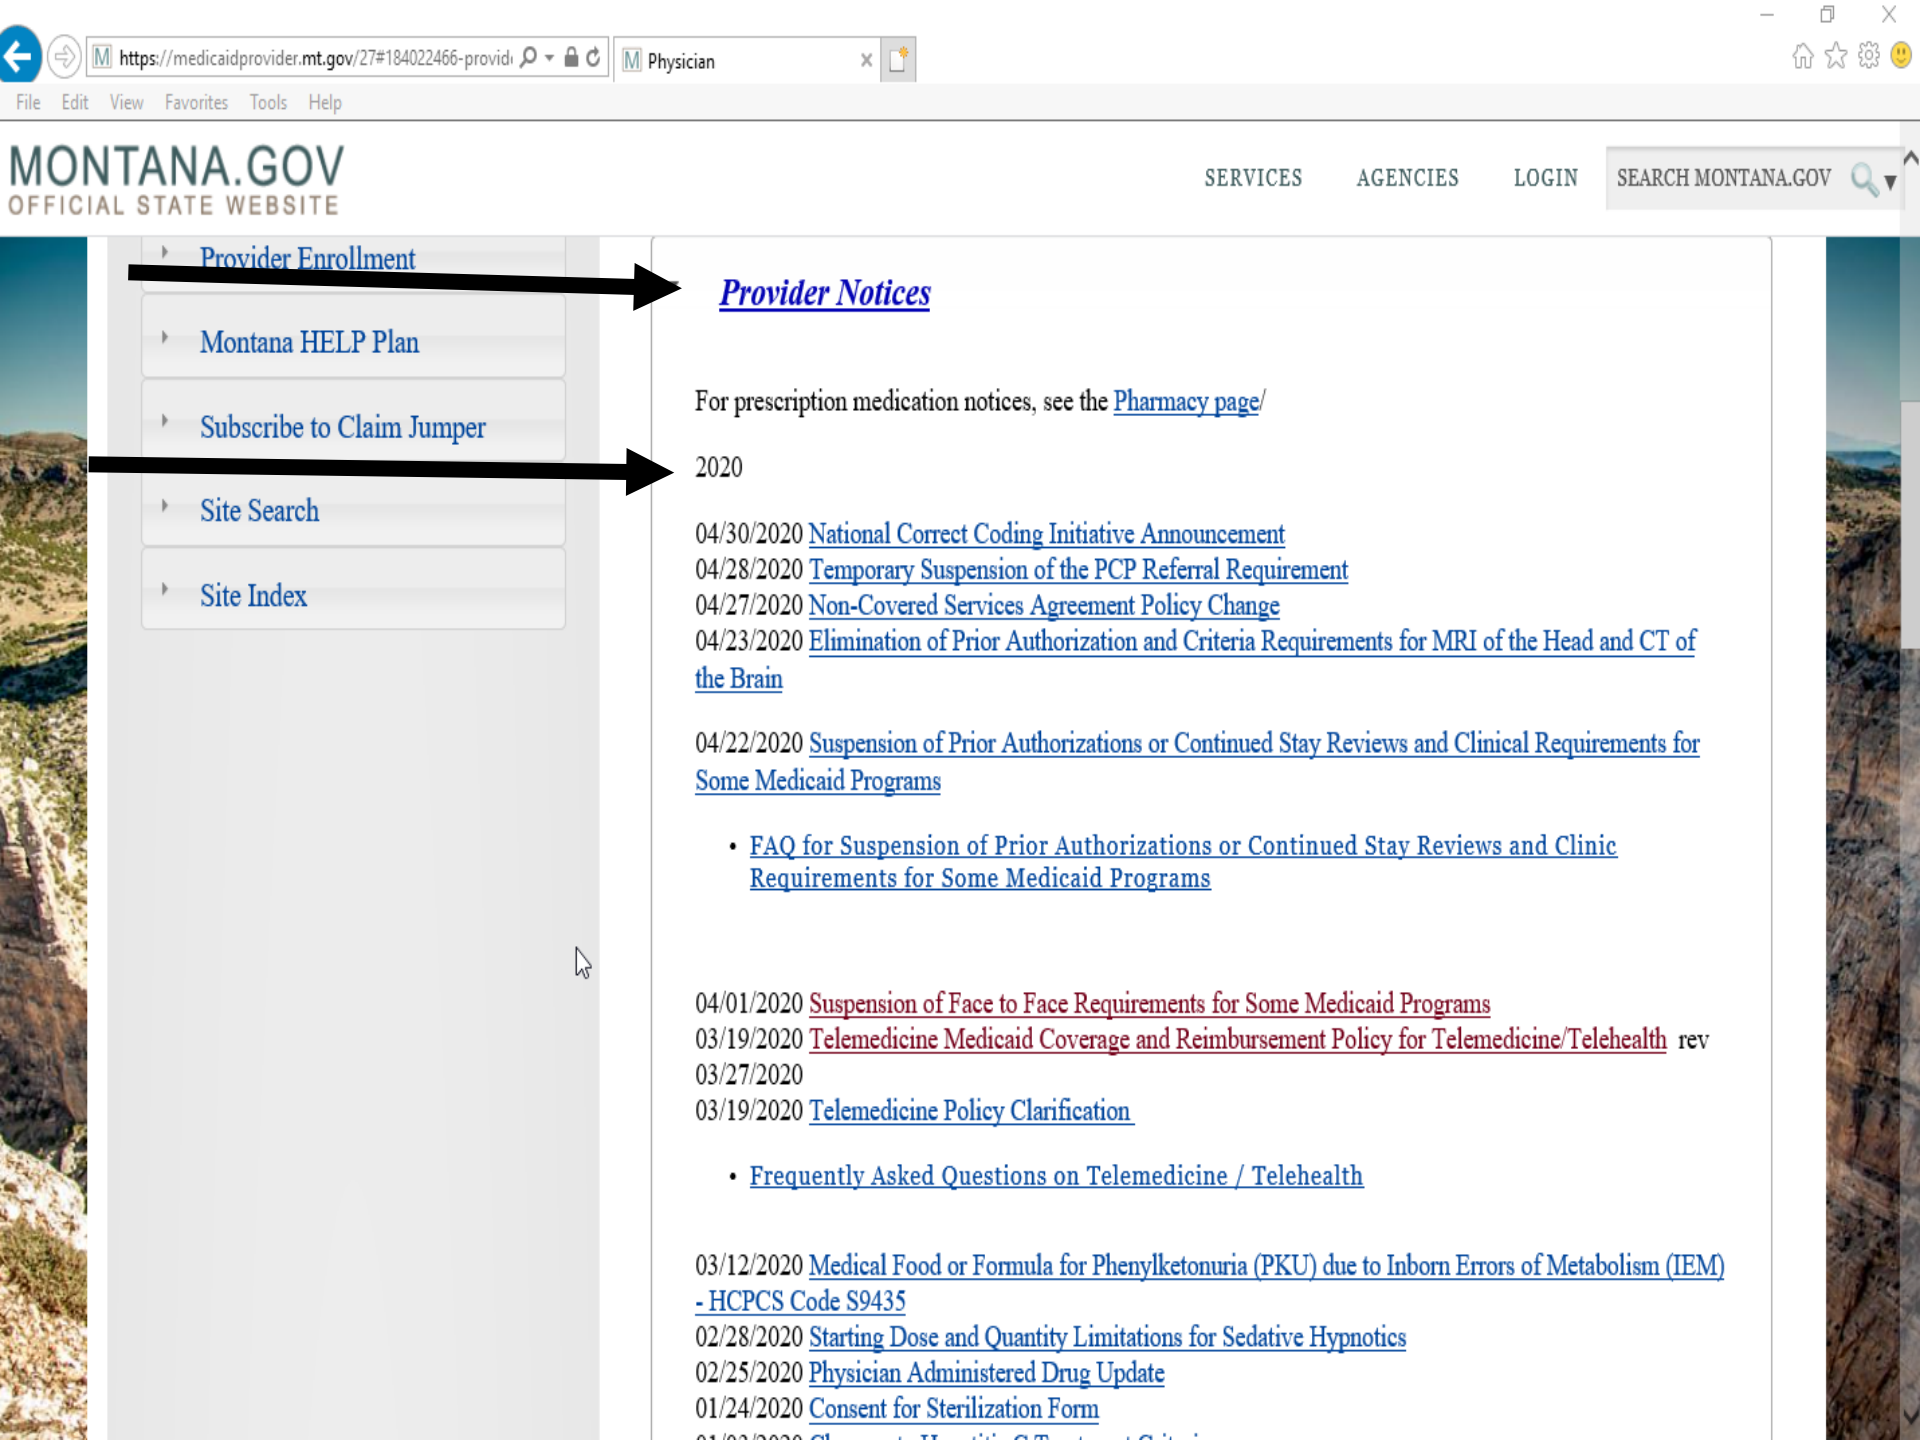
https://medicaidprovider.mt.gov/27#184022466-provid

Physician

File Edit View Favorites Tools Help

MONTANA.GOV
OFFICIAL STATE WEBSITE

SERVICES AGENCIES LOGIN SEARCH MONTANA.GOV

Provider Enrollment

Montana HELP Plan

Subscribe to Claim Jumper

Site Search

Site Index

Provider Notices

For prescription medication notices, see the Pharmacy page/

2020

04/30/2020 National Correct Coding Initiative Announcement
04/28/2020 Temporary Suspension of the PCP Referral Requirement
04/27/2020 Non-Covered Services Agreement Policy Change
04/23/2020 Elimination of Prior Authorization and Criteria Requirements for MRI of the Head and CT of the Brain

04/22/2020 Suspension of Prior Authorizations or Continued Stay Reviews and Clinical Requirements for Some Medicaid Programs

• FAQ for Suspension of Prior Authorizations or Continued Stay Reviews and Clinic Requirements for Some Medicaid Programs

04/01/2020 Suspension of Face to Face Requirements for Some Medicaid Programs
03/19/2020 Telemedicine Medicaid Coverage and Reimbursement Policy for Telemedicine/Telehealth rev 03/27/2020
03/19/2020 Telemedicine Policy Clarification

• Frequently Asked Questions on Telemedicine / Telehealth

03/12/2020 Medical Food or Formula for Phenylketonuria (PKU) due to Inborn Errors of Metabolism (IEM) - HCPCS Code S9435
02/28/2020 Starting Dose and Quantity Limitations for Sedative Hypnotics
02/25/2020 Physician Administered Drug Update
01/24/2020 Consent for Sterilization Form
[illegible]